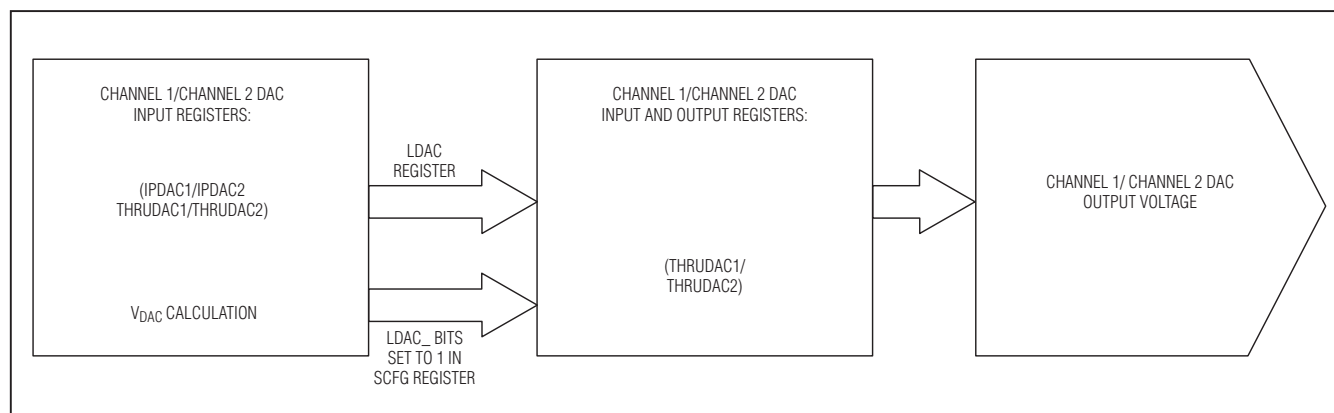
CHANNEL 1/CHANNEL 2 DAC
INPUT REGISTERS:

(IPDAC1/IPDAC2
THRUDAC1/THRUDAC2)

$V_{DAC}$ CALCULATION

LDAC
REGISTER

LDAC_ BITS
SET TO 1 IN
SCFG REGISTER

CHANNEL 1/CHANNEL 2 DAC
INPUT AND OUTPUT REGISTERS:

(THRUDAC1/
THRUDAC2)

CHANNEL 1/ CHANNEL 2 DAC
OUTPUT VOLTAGE